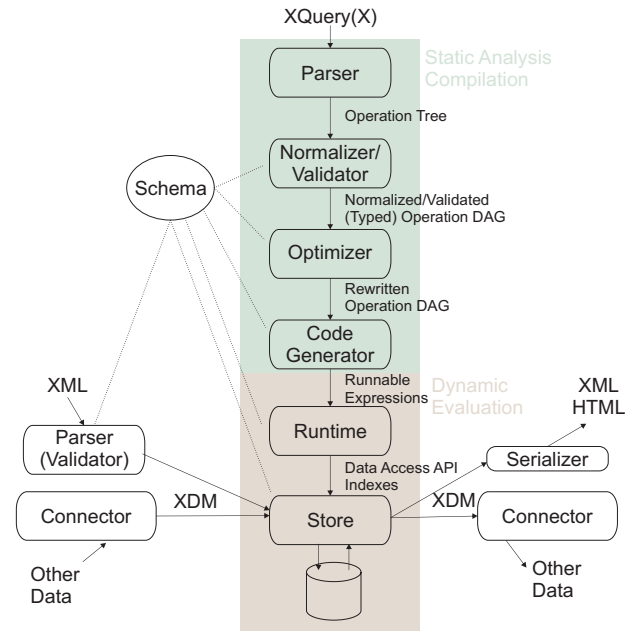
XQuery(X)

Parser

Static Analysis Compilation

Operation Tree

Schema

Normalizer/ Validator

Normalized/Validated (Typed) Operation DAG

Optimizer

Rewritten Operation DAG

Code Generator

Runnable Expressions

Dynamic Evaluation

XML

XML HTML

Parser (Validator)

Runtime

Serializer

Data Access API Indexes

XDM

XDM

Connector

Store

Connector

Other Data

Other Data